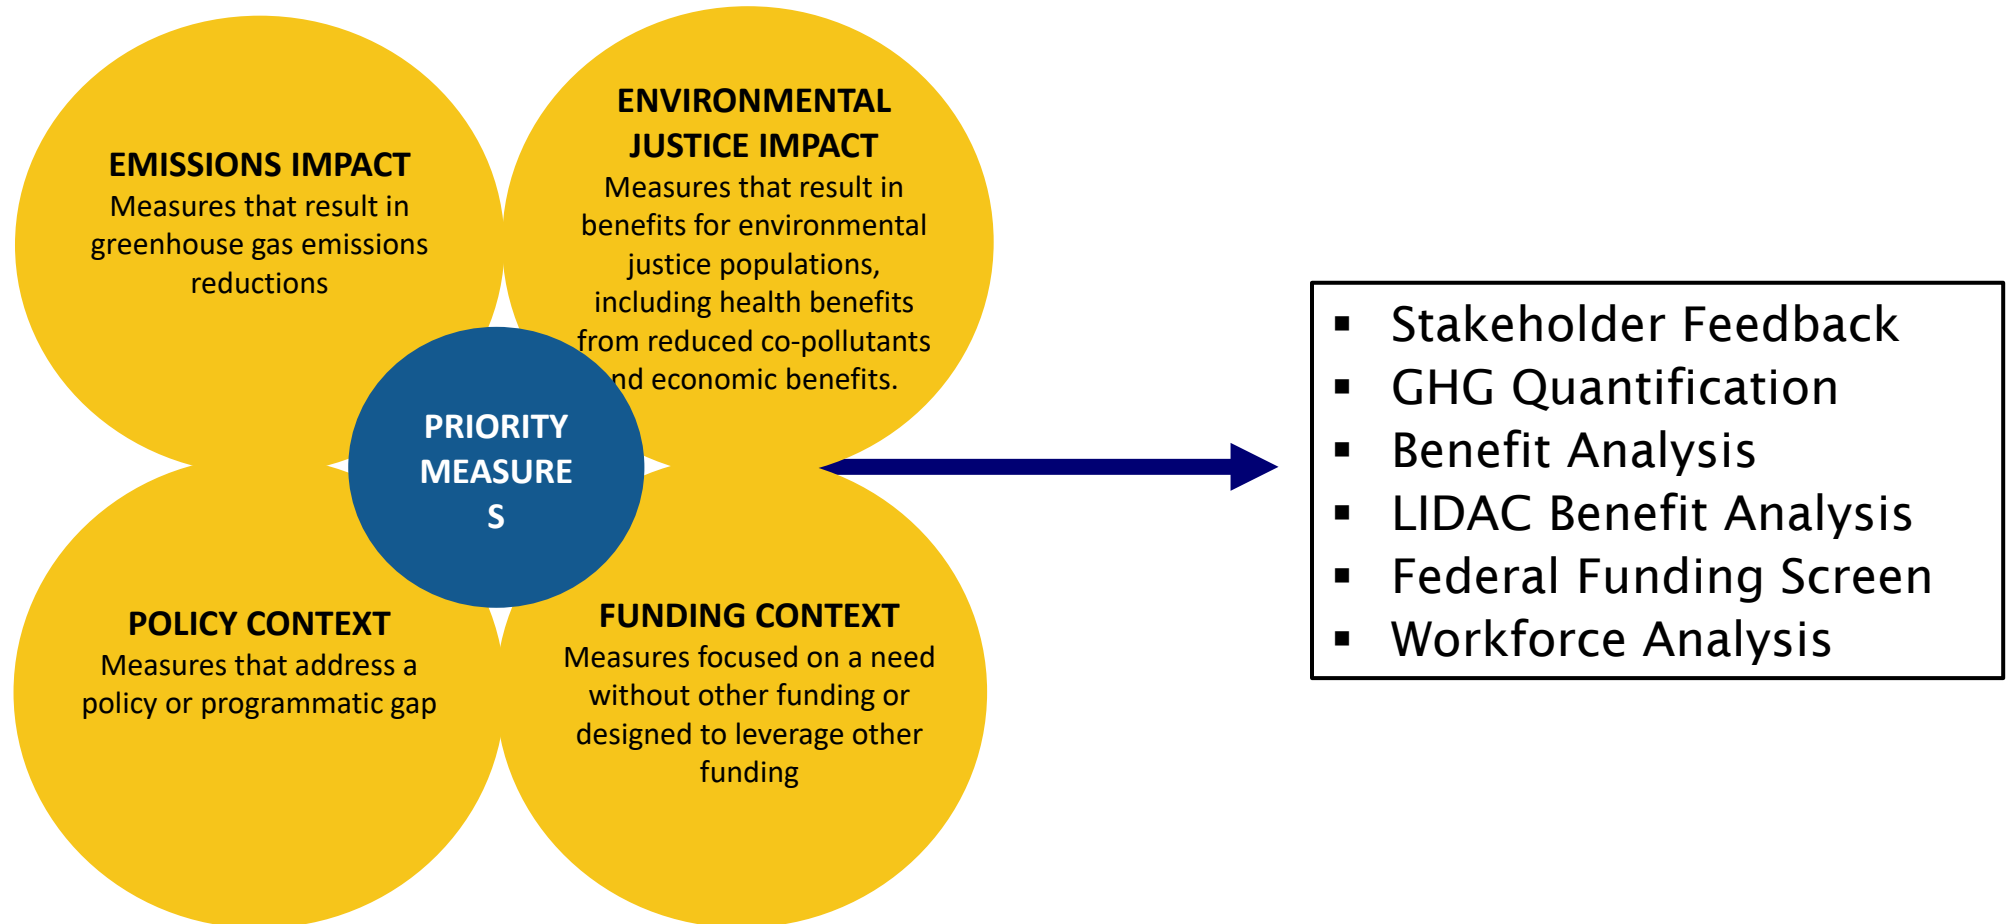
EMISSIONS IMPACT
Measures that result in greenhouse gas emissions reductions

ENVIRONMENTAL JUSTICE IMPACT
Measures that result in benefits for environmental justice populations, including health benefits from reduced co-pollutants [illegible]nd economic benefits.

PRIORITY MEASURE S

POLICY CONTEXT
Measures that address a policy or programmatic gap

FUNDING CONTEXT
Measures focused on a need without other funding or designed to leverage other funding

- Stakeholder Feedback
- GHG Quantification
- Benefit Analysis
- LIDAC Benefit Analysis
- Federal Funding Screen
- Workforce Analysis